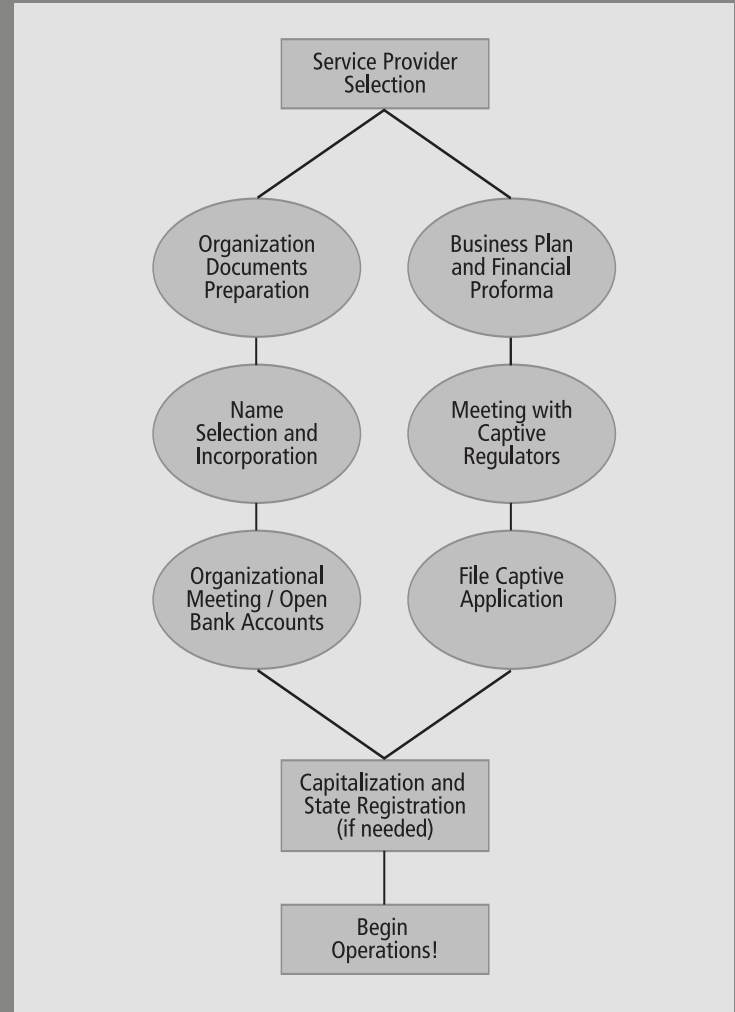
Service Provider Selection

Organization Documents Preparation

Business Plan and Financial Proforma

Name Selection and Incorporation

Meeting with Captive Regulators

Organizational Meeting / Open Bank Accounts

File Captive Application

Capitalization and State Registration (if needed)

Begin Operations!